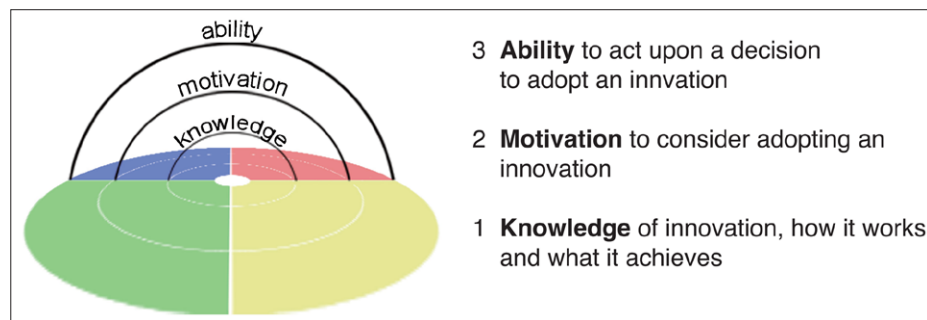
ability
motivation
knowledge

3 **Ability** to act upon a decision to adopt an innvation

2 **Motivation** to consider adopting an innovation

1 **Knowledge** of innovation, how it works and what it achieves